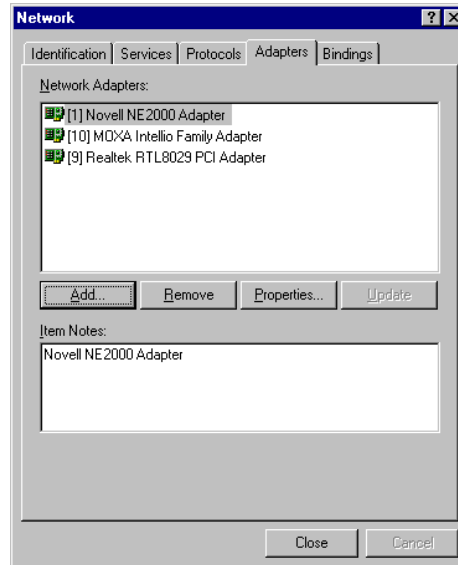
Network

?

X

Identification | Services | Protocols | Adapters | Bindings

Network Adapters:

[1] Novell NE2000 Adapter
[10] MOXA Intellio Family Adapter
[9] Realtek RTL8029 PCI Adapter

Add... | Remove | Properties... | Update

Item Notes:

Novell NE2000 Adapter

Close | Cancel